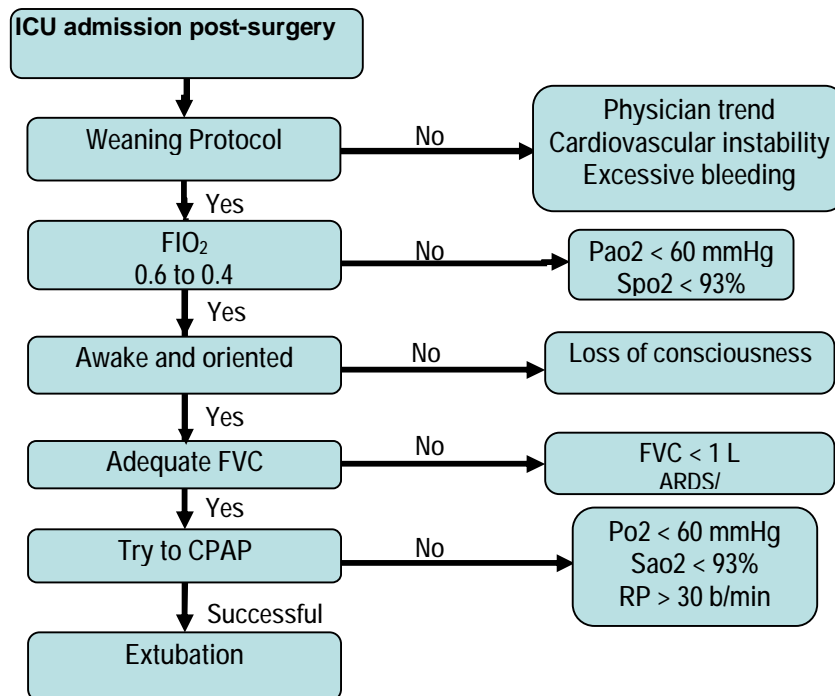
ICU admission post-surgery

Weaning Protocol

No

Physician trend
Cardiovascular instability
Excessive bleeding

Yes

FIO$_2$
0.6 to 0.4

No

Pao2 < 60 mmHg
Spo2 < 93%

Yes

Awake and oriented

No

Loss of consciousness

Yes

Adequate FVC

No

FVC < 1 L
ARDS/

Yes

Try to CPAP

No

Po2 < 60 mmHg
Sao2 < 93%
RP > 30 b/min

Successful

Extubation